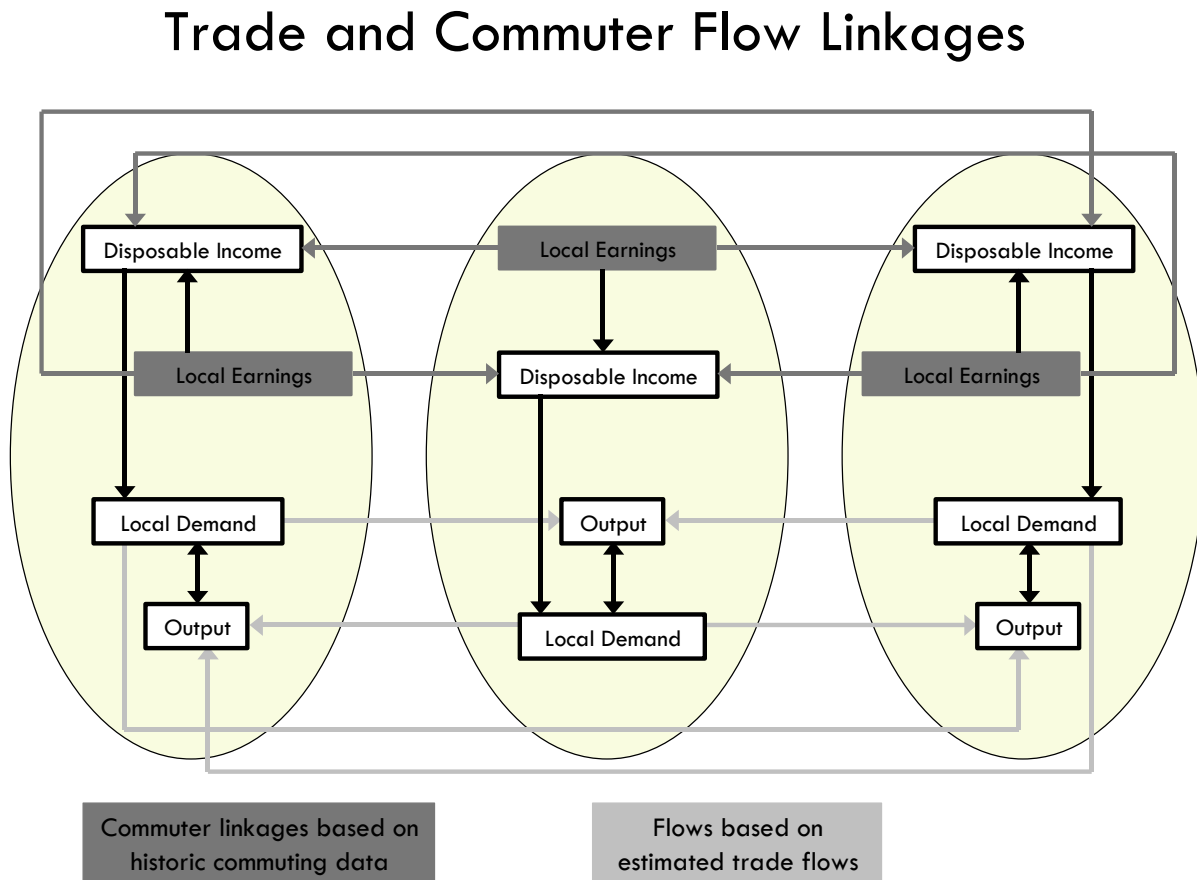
Trade and Commuter Flow Linkages

Disposable Income

Local Earnings

Disposable Income

Local Earnings

Disposable Income

Local Earnings

Local Demand

Output

Local Demand

Output

Local Demand

Output

Commuter linkages based on historic commuting data

Flows based on estimated trade flows